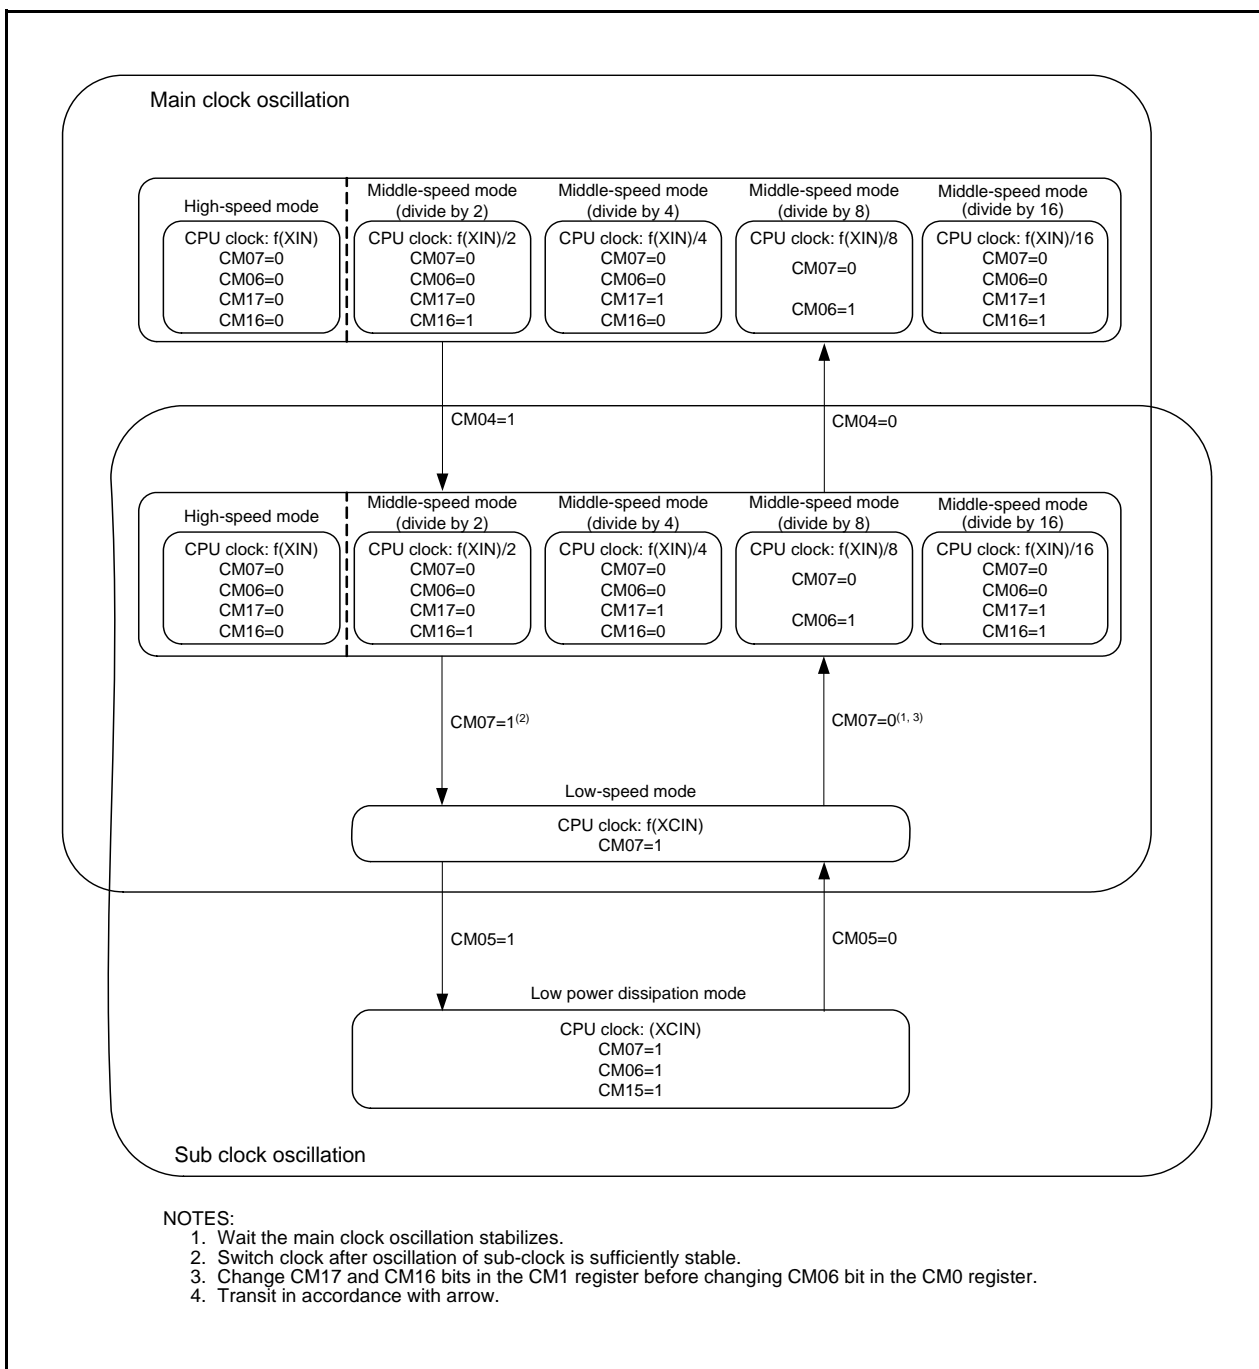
Main clock oscillation

High-speed mode
CPU clock: f(XIN)
CM07=0
CM06=0
CM17=0
CM16=0

Middle-speed mode (divide by 2)
CPU clock: f(XIN)/2
CM07=0
CM06=0
CM17=0
CM16=1

Middle-speed mode (divide by 4)
CPU clock: f(XIN)/4
CM07=0
CM06=0
CM17=1
CM16=0

Middle-speed mode (divide by 8)
CPU clock: f(XIN)/8
CM07=0
CM06=1

Middle-speed mode (divide by 16)
CPU clock: f(XIN)/16
CM07=0
CM06=0
CM17=1
CM16=1

CM04=1

CM04=0

High-speed mode
CPU clock: f(XIN)
CM07=0
CM06=0
CM17=0
CM16=0

Middle-speed mode (divide by 2)
CPU clock: f(XIN)/2
CM07=0
CM06=0
CM17=0
CM16=1

Middle-speed mode (divide by 4)
CPU clock: f(XIN)/4
CM07=0
CM06=0
CM17=1
CM16=0

Middle-speed mode (divide by 8)
CPU clock: f(XIN)/8
CM07=0
CM06=1

Middle-speed mode (divide by 16)
CPU clock: f(XIN)/16
CM07=0
CM06=0
CM17=1
CM16=1

CM07=1$^{(2)}$

CM07=0$^{(1, 3)}$

Low-speed mode
CPU clock: f(XCIN)
CM07=1

CM05=1

CM05=0

Low power dissipation mode
CPU clock: (XCIN)
CM07=1
CM06=1
CM15=1

Sub clock oscillation

NOTES:
1. Wait the main clock oscillation stabilizes.
2. Switch clock after oscillation of sub-clock is sufficiently stable.
3. Change CM17 and CM16 bits in the CM1 register before changing CM06 bit in the CM0 register.
4. Transit in accordance with arrow.